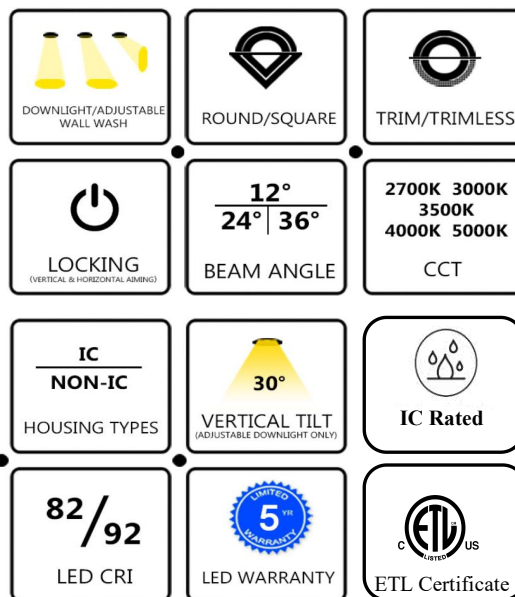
DOWNLIGHT/ADJUSTABLE WALL WASH

ROUND/SQUARE

TRIM/TRIMLESS

LOCKING
(VERTICAL & HORIZONTAL AIMING)

12°
24° | 36°
BEAM ANGLE

2700K 3000K
3500K
4000K 5000K
CCT

IC
NON-IC
HOUSING TYPES

30°
VERTICAL TILT
(ADJUSTABLE DOWNLIGHT ONLY)

IC Rated

82/92
LED CRI

LIMITED
5 YR
WARRANTY
LED WARRANTY

C ETL US
LISTED
ETL Certificate